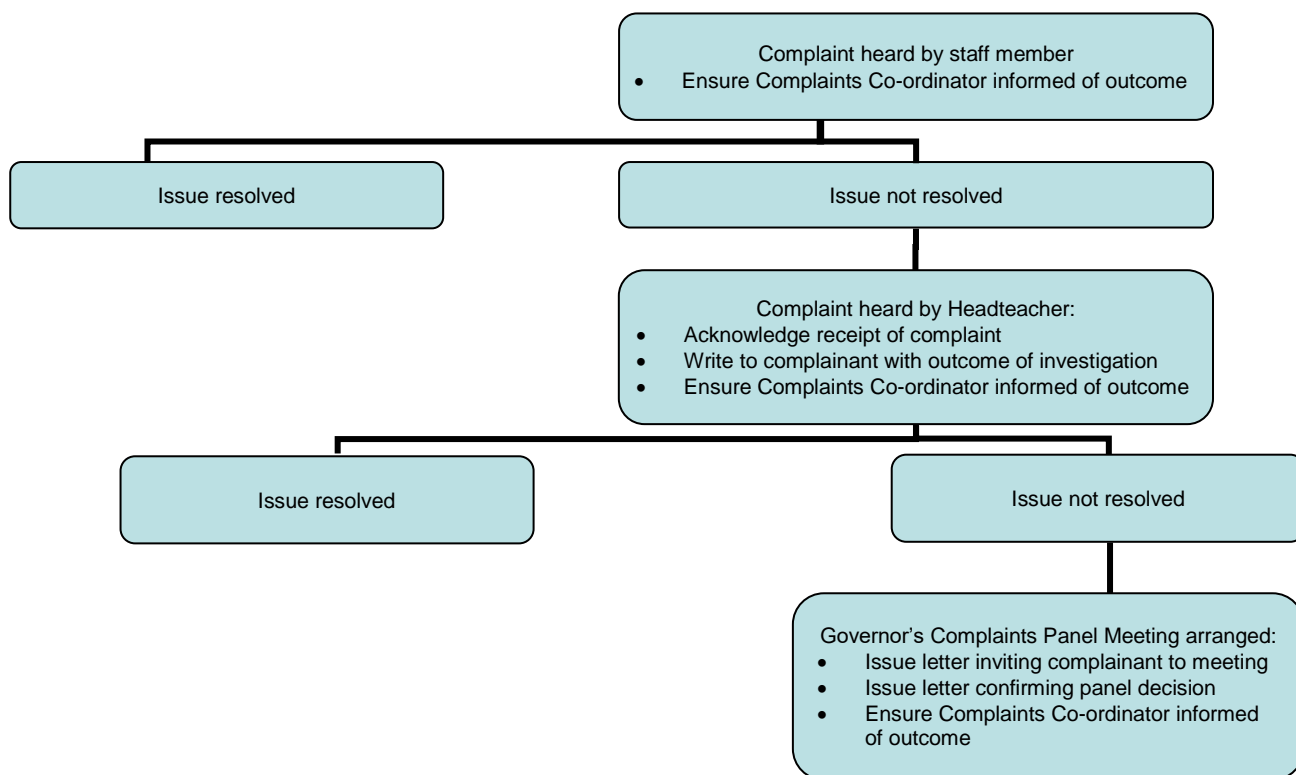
Complaint heard by staff member
- Ensure Complaints Co-ordinator informed of outcome

Issue resolved

Issue not resolved

Complaint heard by Headteacher:
- Acknowledge receipt of complaint
- Write to complainant with outcome of investigation
- Ensure Complaints Co-ordinator informed of outcome

Issue resolved

Issue not resolved

Governor's Complaints Panel Meeting arranged:
- Issue letter inviting complainant to meeting
- Issue letter confirming panel decision
- Ensure Complaints Co-ordinator informed of outcome